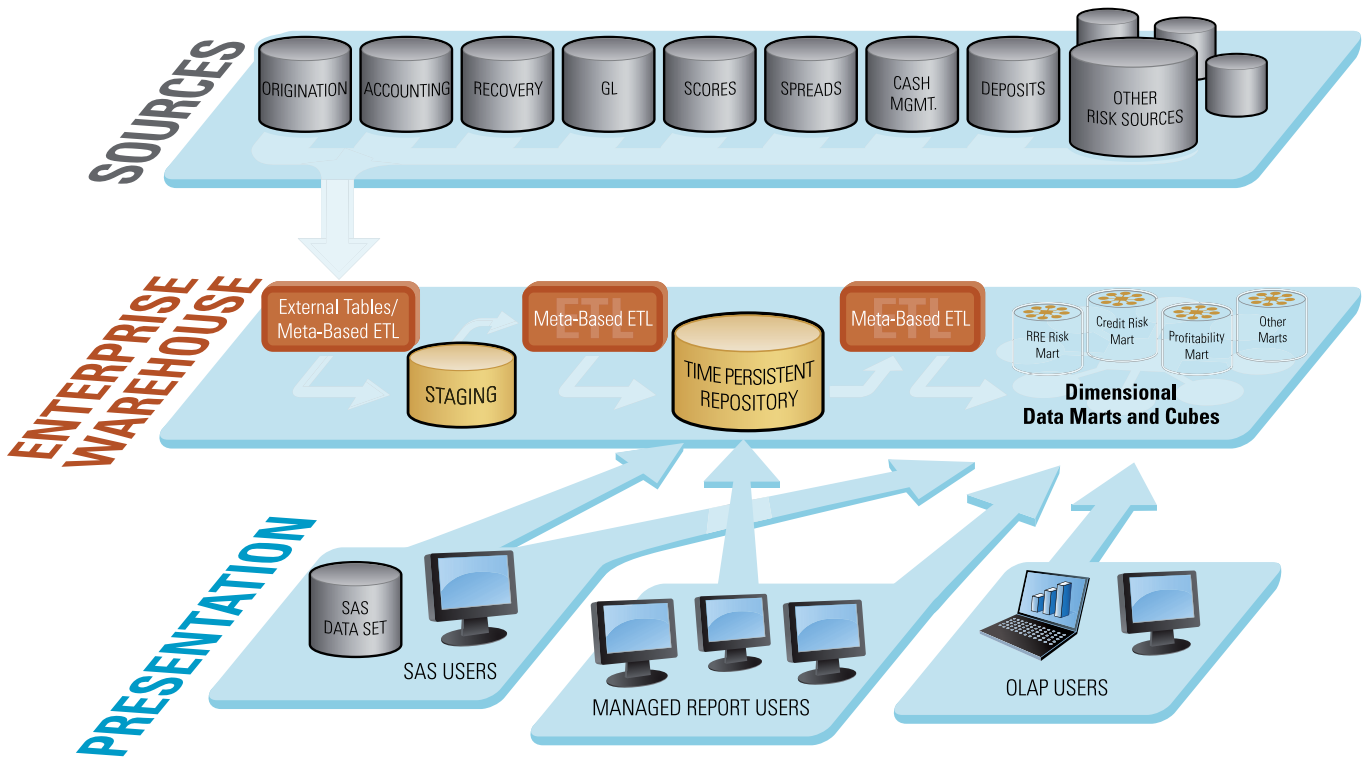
SOURCES

ORIGINATION
ACCOUNTING
RECOVERY
GL
SCORES
SPREADS
CASH MGMT.
DEPOSITS
OTHER RISK SOURCES

ENTERPRISE WAREHOUSE

External Tables/ Meta-Based ETL
STAGING
ETL
Meta-Based ETL
TIME PERSISTENT REPOSITORY
ETL
Meta-Based ETL
RRE Risk Mart
Credit Risk Mart
Profitability Mart
Other Marts
Dimensional Data Marts and Cubes

PRESENTATION

SAS DATA SET
SAS USERS
MANAGED REPORT USERS
OLAP USERS